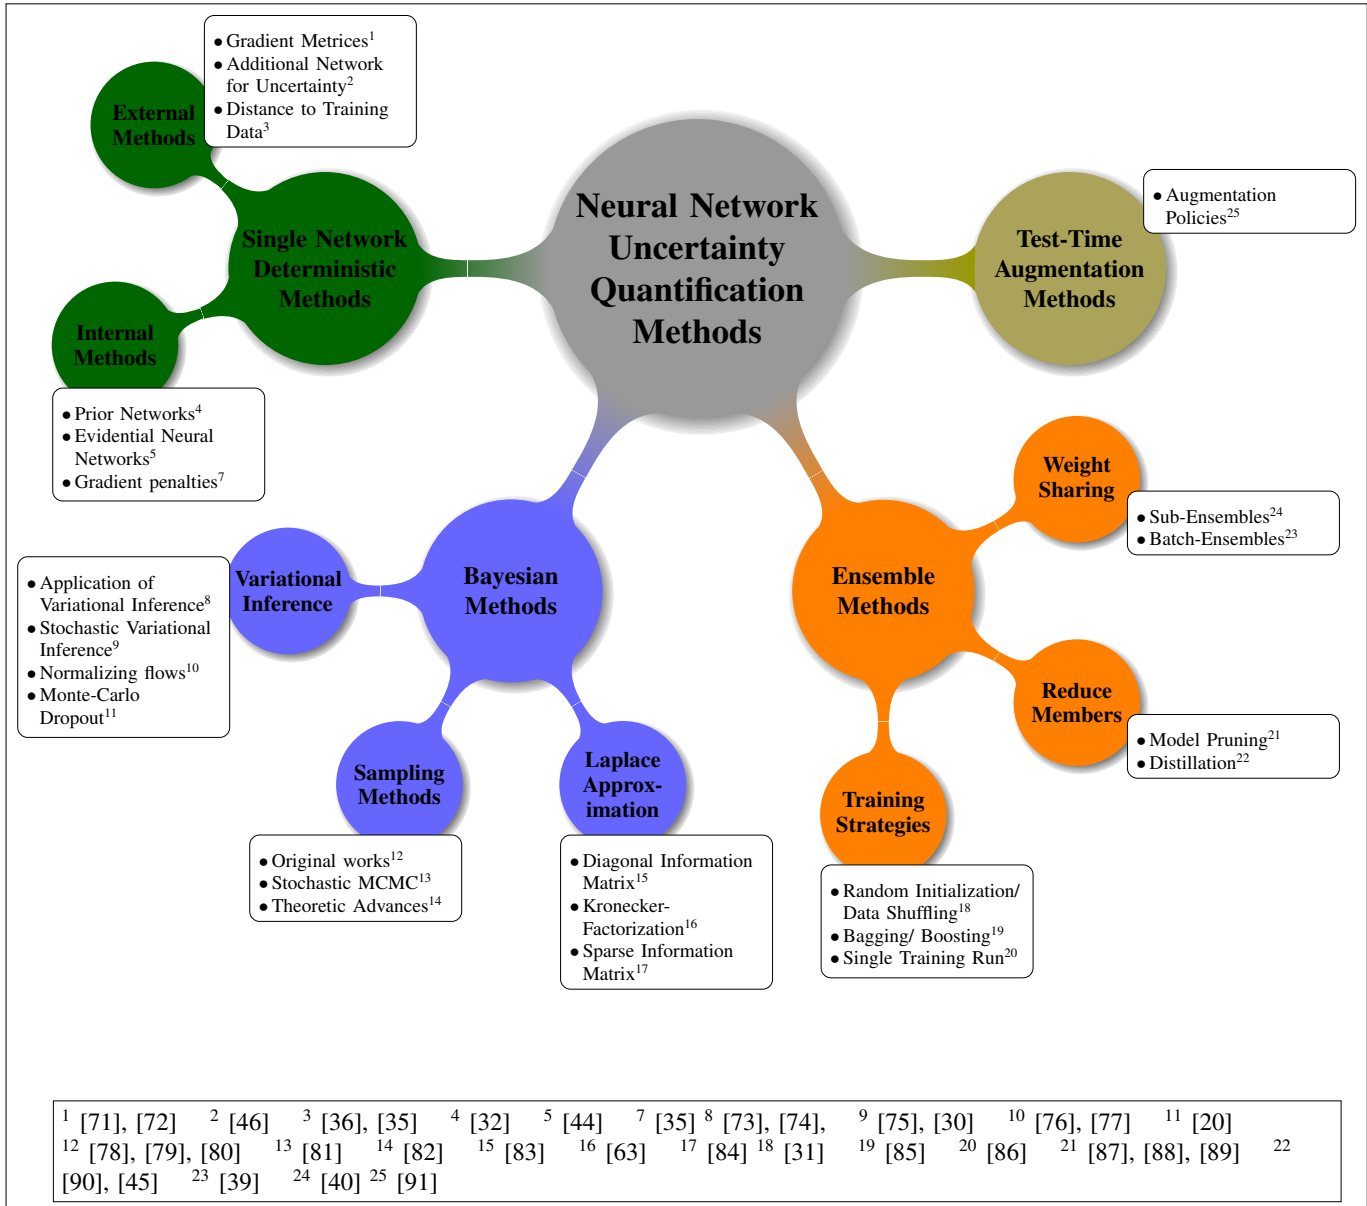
Neural Network Uncertainty Quantification Methods

Single Network Deterministic Methods

External Methods

• Gradient Metrices$^{1}$
• Additional Network for Uncertainty$^{2}$
• Distance to Training Data$^{3}$

Internal Methods

• Prior Networks$^{4}$
• Evidential Neural Networks$^{5}$
• Gradient penalties$^{7}$

Test-Time Augmentation Methods

• Augmentation Policies$^{25}$

Bayesian Methods

Variational Inference

• Application of Variational Inference$^{8}$
• Stochastic Variational Inference$^{9}$
• Normalizing flows$^{10}$
• Monte-Carlo Dropout$^{11}$

Sampling Methods

• Original works$^{12}$
• Stochastic MCMC$^{13}$
• Theoretic Advances$^{14}$

Laplace Approx-imation

• Diagonal Information Matrix$^{15}$
• Kronecker-Factorization$^{16}$
• Sparse Information Matrix$^{17}$

Ensemble Methods

Weight Sharing

• Sub-Ensembles$^{24}$
• Batch-Ensembles$^{23}$

Reduce Members

• Model Pruning$^{21}$
• Distillation$^{22}$

Training Strategies

• Random Initialization/ Data Shuffling$^{18}$
• Bagging/ Boosting$^{19}$
• Single Training Run$^{20}$

$^{1}$ [71], [72] $^{2}$ [46] $^{3}$ [36], [35] $^{4}$ [32] $^{5}$ [44] $^{7}$ [35] $^{8}$ [73], [74], $^{9}$ [75], [30] $^{10}$ [76], [77] $^{11}$ [20] $^{12}$ [78], [79], [80] $^{13}$ [81] $^{14}$ [82] $^{15}$ [83] $^{16}$ [63] $^{17}$ [84] $^{18}$ [31] $^{19}$ [85] $^{20}$ [86] $^{21}$ [87], [88], [89] $^{22}$ [90], [45] $^{23}$ [39] $^{24}$ [40] $^{25}$ [91]